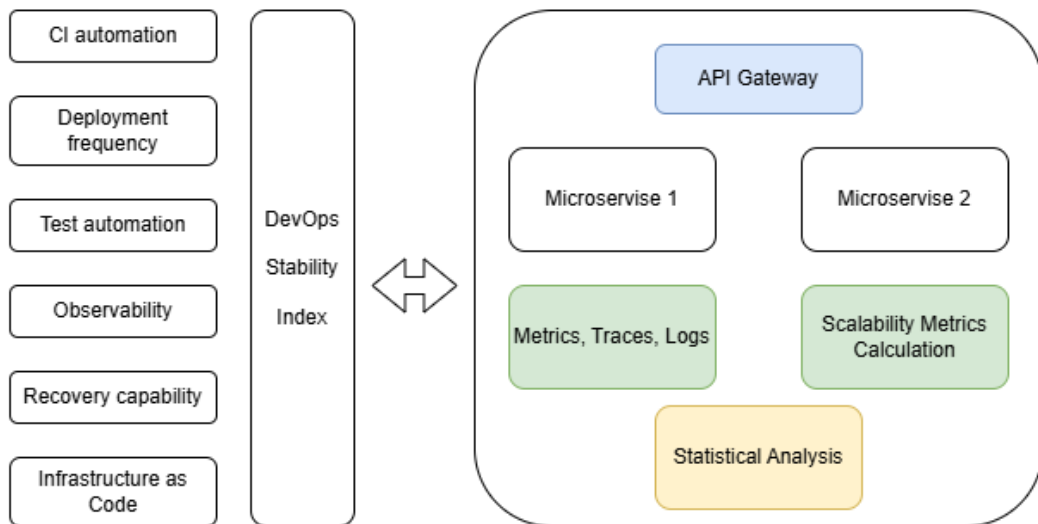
CI automation

Deployment frequency

Test automation

Observability

Recovery capability

Infrastructure as Code

DevOps Stability Index

API Gateway

Microservise 1

Microservise 2

Metrics, Traces, Logs

Scalability Metrics Calculation

Statistical Analysis